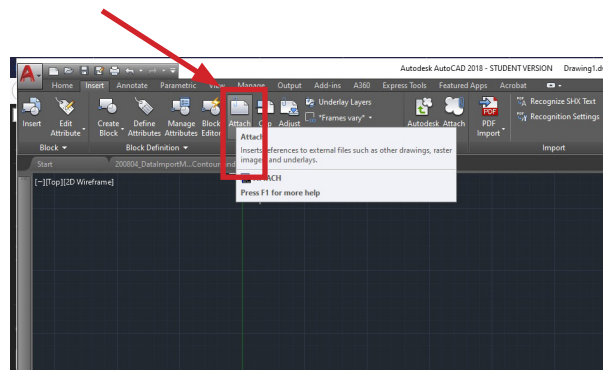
Autodesk AutoCAD 2018 - STUDENT VERSION Drawing1.d

Home Insert Annotate Parametric View Manage Output Add-ins A360 Express Tools Featured Apps Acrobat

Insert Edit Attribute Create Block Define Attributes Manage Attributes Block Editor Attach Clip Adjust Underlay Layers *Frames vary* Autodesk Attach PDF Import Recognize SHX Text Recognition Settings

Block Block Definition Import

Start 200804_DataImportM...Contour...

[–][Top][2D Wireframe]

Attach

Inserts references to external files such as other drawings, raster images, and underlays.

ATTACH

Press F1 for more help